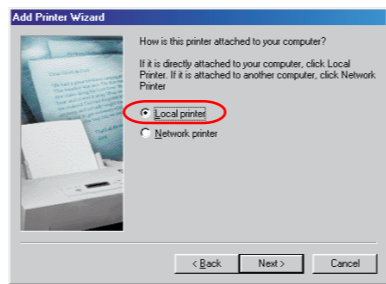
Add Printer Wizard

How is this printer attached to your computer?

If it is directly attached to your computer, click Local Printer. If it is attached to another computer, click Network Printer

Local printer

Network printer

< Back

Next >

Cancel